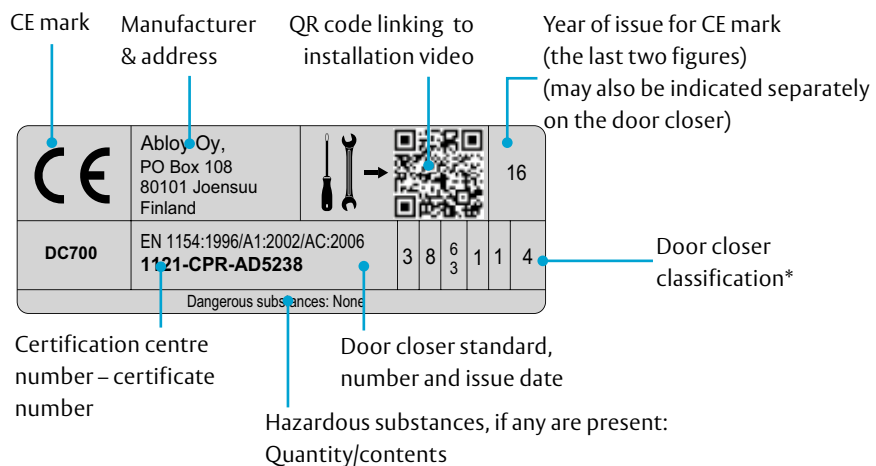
CE mark

Manufacturer & address

QR code linking to installation video

Year of issue for CE mark (the last two figures) (may also be indicated separately on the door closer)

CE

Abloy Oy,
PO Box 108
80101 Joensuu
Finland

16

DC700

EN 1154:1996/A1:2002/AC:2006
1121-CPR-AD5238

| 3 | 8 | $\frac{6}{3}$ | 1 | 1 | 4 |
|---|---|---|---|---|---|

Dangerous substances: None

Door closer classification*

Certification centre number – certificate number

Door closer standard, number and issue date

Hazardous substances, if any are present: Quantity/contents